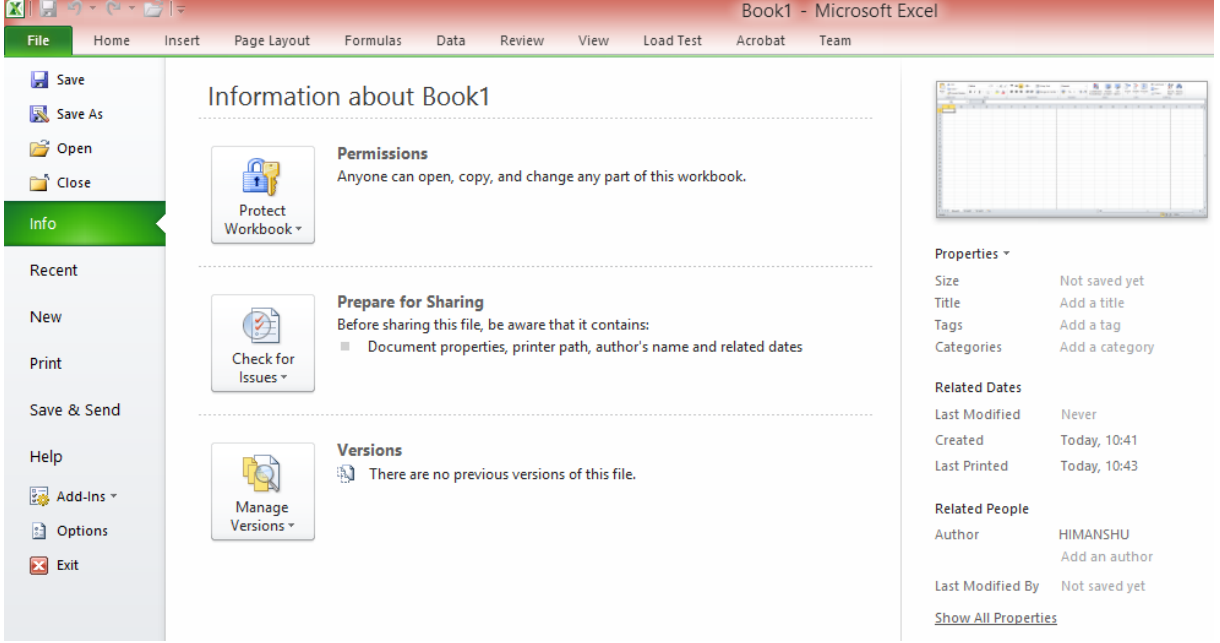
Book1 - Microsoft Excel

File Home Insert Page Layout Formulas Data Review View Load Test Acrobat Team

Save
Save As
Open
Close
Info
Recent
New
Print
Save & Send
Help
Add-Ins
Options
Exit

Information about Book1

Protect Workbook

Permissions
Anyone can open, copy, and change any part of this workbook.

Check for Issues

Prepare for Sharing
Before sharing this file, be aware that it contains:
Document properties, printer path, author's name and related dates

Manage Versions

Versions
There are no previous versions of this file.

Properties

| Size | Not saved yet |
|---|---|
| Title | Add a title |
| Tags | Add a tag |
| Categories | Add a category |

Related Dates

| Last Modified | Never |
|---|---|
| Created | Today, 10:41 |
| Last Printed | Today, 10:43 |

Related People

| Author | HIMANSHU |
|---|---|
| | Add an author |
| Last Modified By | Not saved yet |

Show All Properties